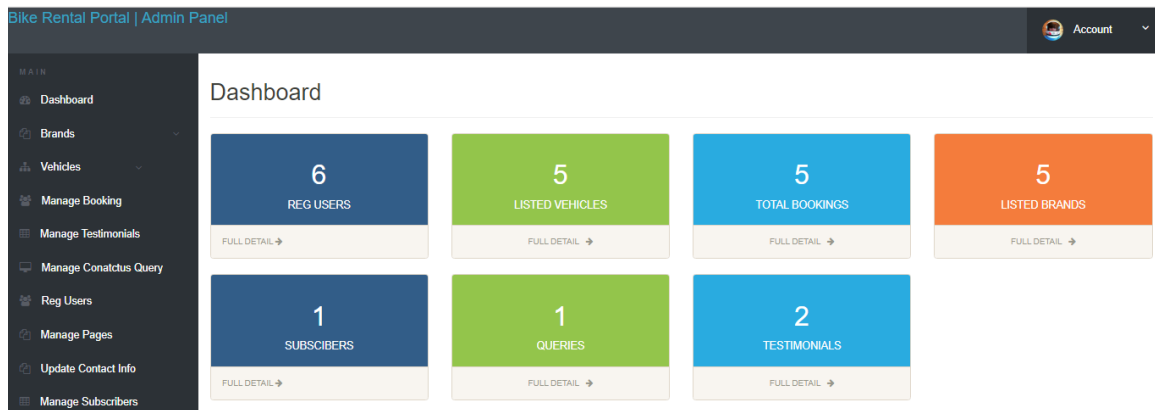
Bike Rental Portal | Admin Panel

Account

MAIN

Dashboard

Brands

Vehicles

Manage Booking

Manage Testimonials

Manage Conatctus Query

Reg Users

Manage Pages

Update Contact Info

Manage Subscribers

Dashboard

6
REG USERS
FULL DETAIL

5
LISTED VEHICLES
FULL DETAIL

5
TOTAL BOOKINGS
FULL DETAIL

5
LISTED BRANDS
FULL DETAIL

1
SUBSCIBERS
FULL DETAIL

1
QUERIES
FULL DETAIL

2
TESTIMONIALS
FULL DETAIL